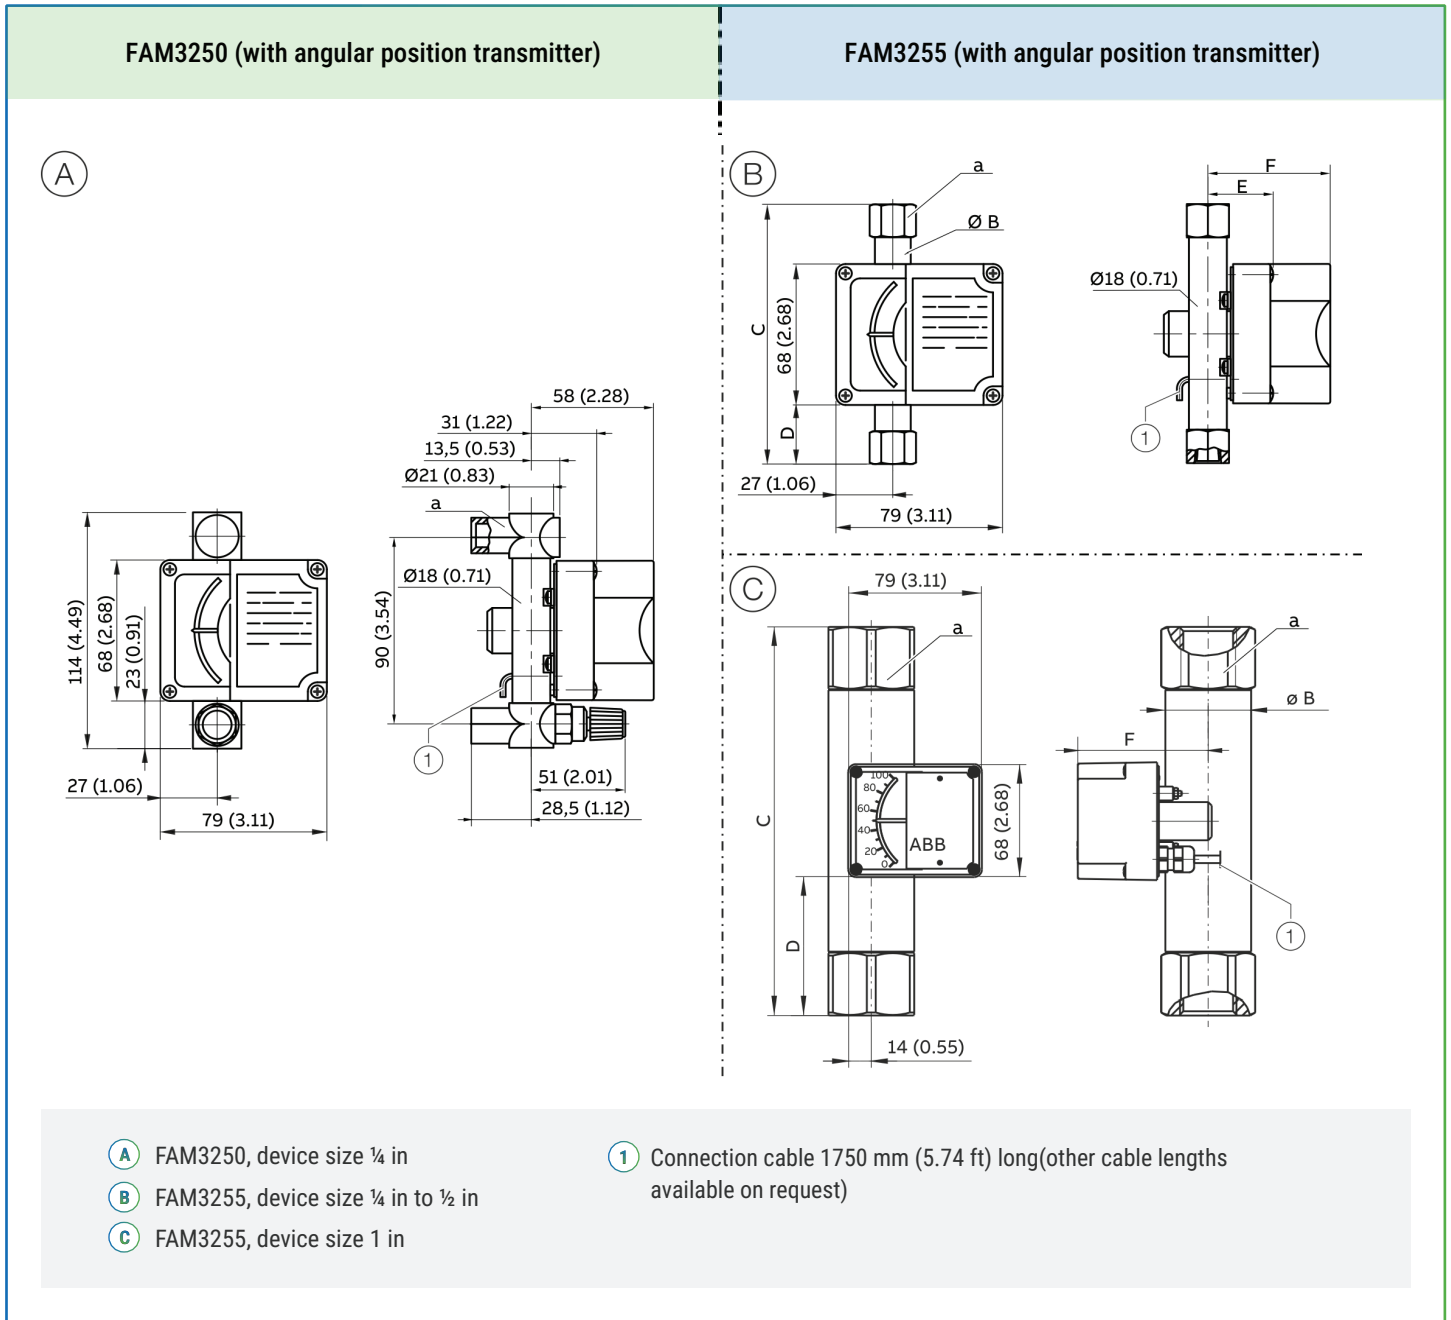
FAM3250 (with angular position transmitter)

FAM3255 (with angular position transmitter)

A

114 (4.49)
68 (2.68)
23 (0.91)
27 (1.06)
79 (3.11)

58 (2.28)
31 (1.22)
13,5 (0.53)
Ø21 (0.83)
a
Ø18 (0.71)
90 (3.54)
1
51 (2.01)
28,5 (1.12)

B

a
Ø B
C
68 (2.68)
D
27 (1.06)
79 (3.11)

F
E
Ø18 (0.71)
1

C

79 (3.11)
a
C
100
80
60
40
20
0
ABB
68 (2.68)
D
14 (0.55)

a
ø B
F
1

A FAM3250, device size ¼ in
B FAM3255, device size ¼ in to ½ in
C FAM3255, device size 1 in

1 Connection cable 1750 mm (5.74 ft) long(other cable lengths available on request)